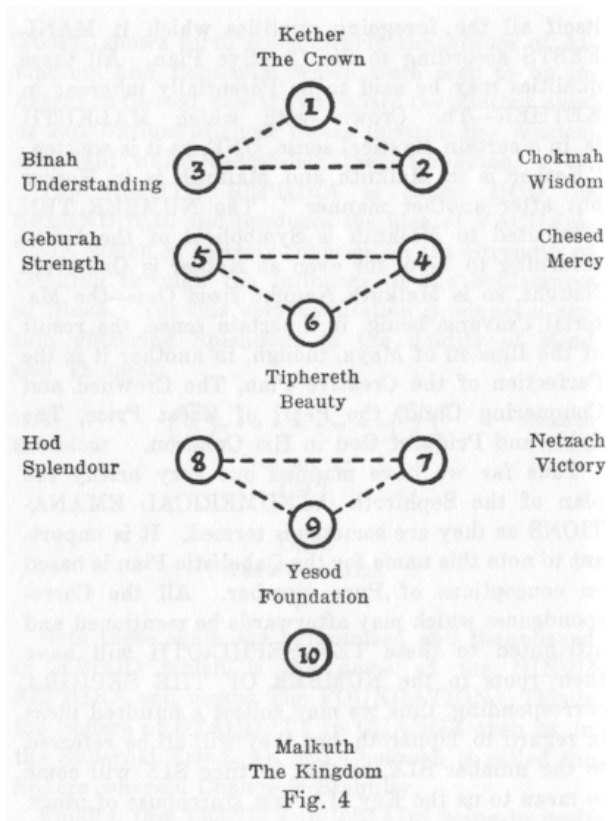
Kether
The Crown

1

Binah
Understanding

3

2

Chokmah
Wisdom

Geburah
Strength

5

4

Chesed
Mercy

6

Tiphereth
Beauty

Hod
Splendour

8

7

Netzach
Victory

9

Yesod
Foundation

10

Malkuth
The Kingdom

Fig. 4